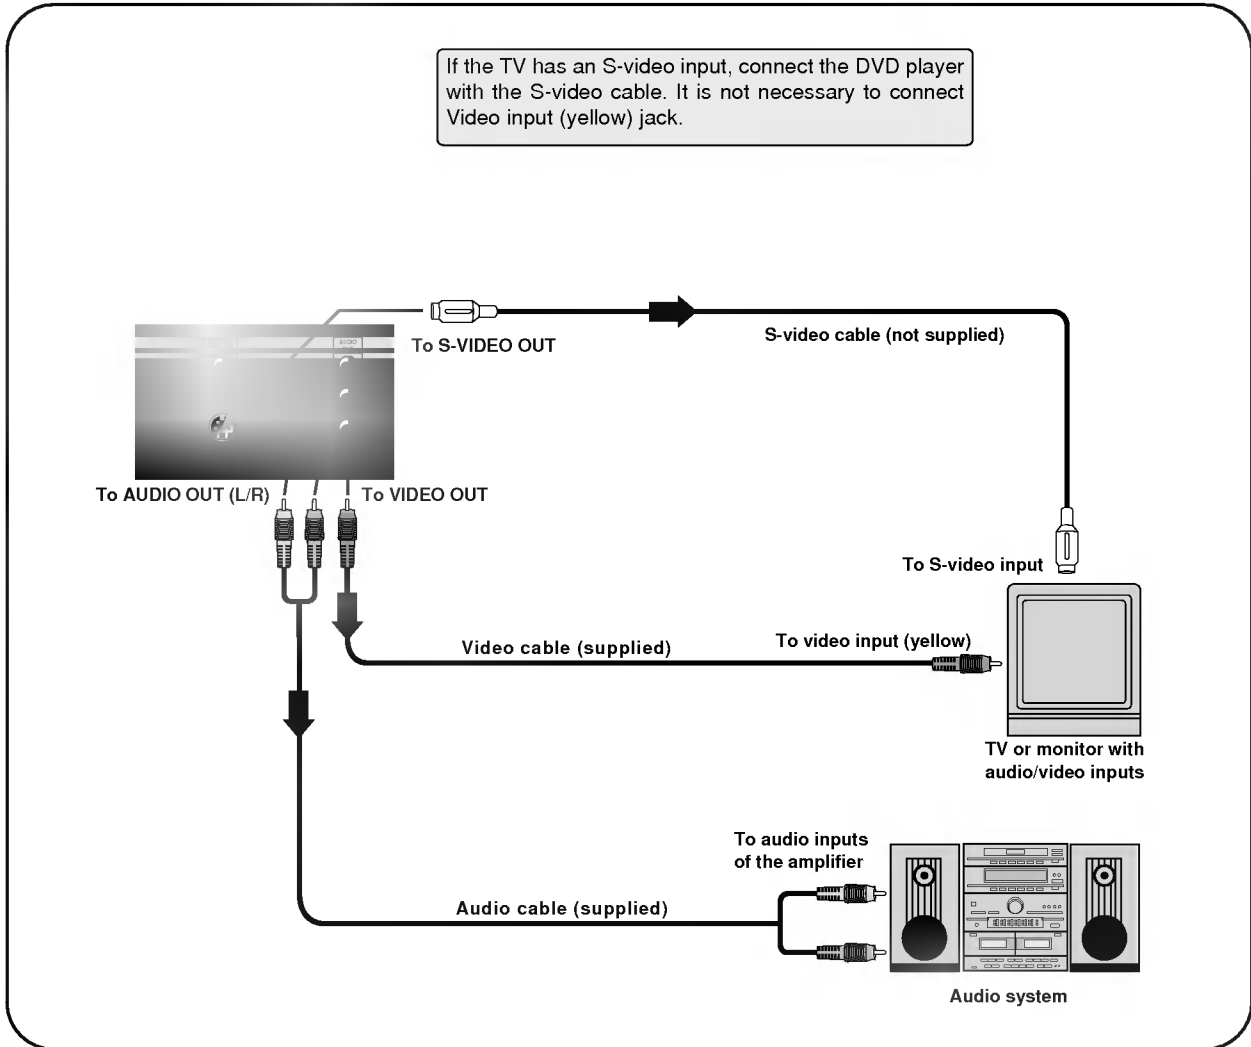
If the TV has an S-video input, connect the DVD player with the S-video cable. It is not necessary to connect Video input (yellow) jack.

AUDIO

To S-VIDEO OUT

S-video cable (not supplied)

To AUDIO OUT (L/R)

To VIDEO OUT

To S-video input

Video cable (supplied)

To video input (yellow)

TV or monitor with audio/video inputs

To audio inputs of the amplifier

Audio cable (supplied)

Audio system